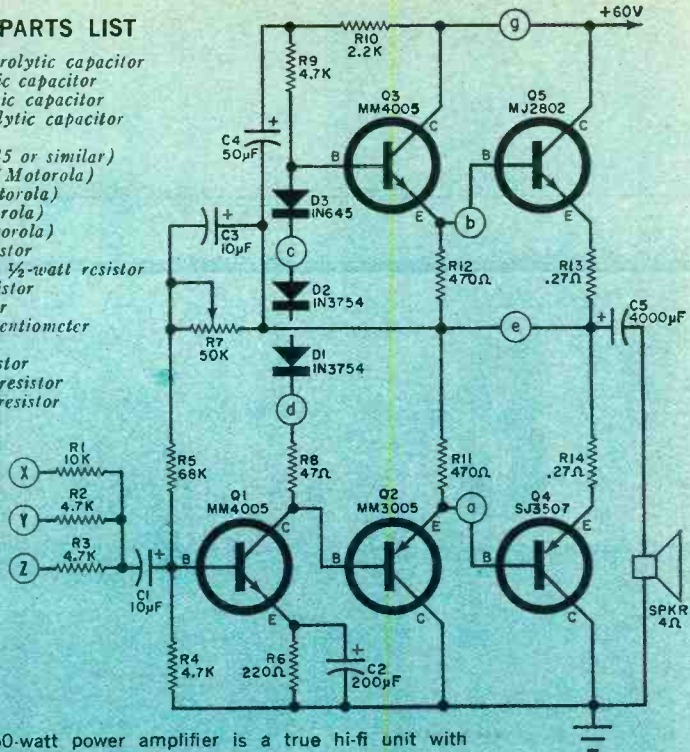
PARTS LIST

rolytic capacitor
ic capacitor
ic capacitor
lytic capacitor

15 or similar)
Motorola)
torola)
rola)
orola)
stor
½-watt resistor
istor
r
entiometer

stor
resistor
resistor

+60V

R10
2.2K

(g)

R9
4.7K

Q3
MM4005

Q5
MJ2802

C4
50µF

+

B

C

B

C

D3
IN645

E

(b)

E

C3
10µF

+

(c)

R12
470Ω

R13
.27Ω

C5
4000µF

+

D2
IN3754

R7
50K

(e)

D1
IN3754

(d)

R1
10K

(X)

R2
4.7K

(Y)

R3
4.7K

(Z)

R5
68K

R8
47Ω

R11
470Ω

R14
.27Ω

Q1
MM4005

Q2
MM3005

(a)

Q4
SJ3507

C

E

E

C1
10µF

+

B

B

E

C

C

SPKR
4Ω

R4
4.7K

R6
220Ω

C2
200µF

+

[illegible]0-watt power amplifier is a true hi-fi unit with